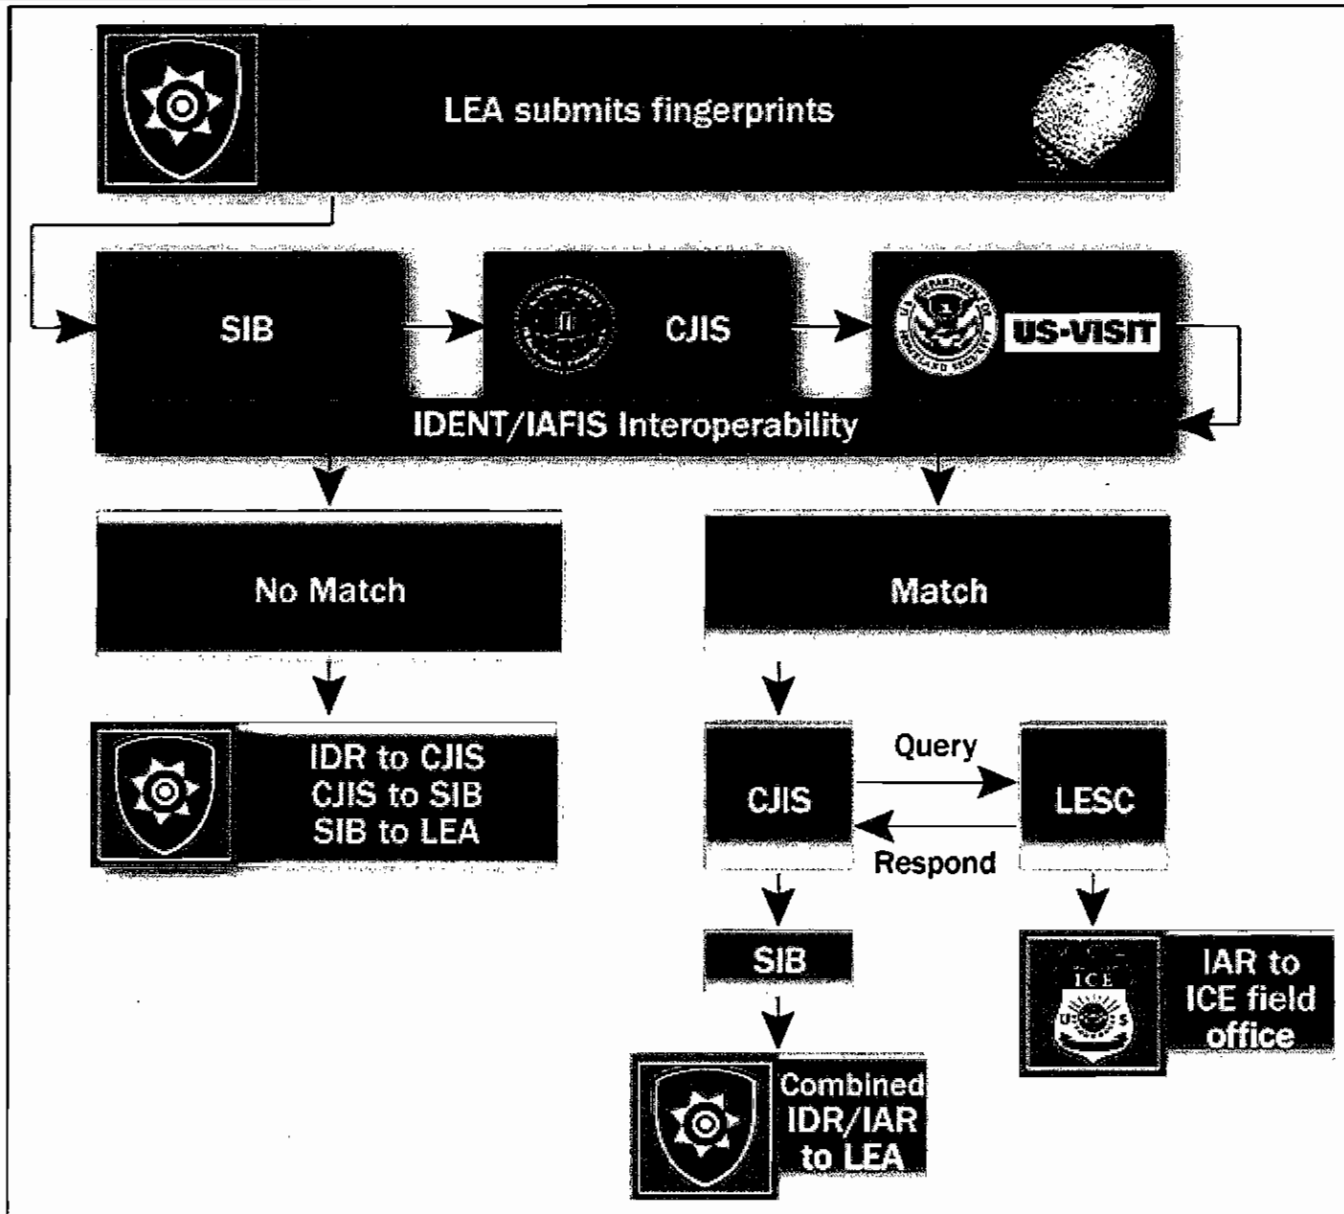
LEA submits fingerprints

SIB

CJIS

US-VISIT

IDENT/IAFIS Interoperability

No Match

Match

IDR to CJIS
CJIS to SIB
SIB to LEA

CJIS

Query

LESC

Respond

SIB

ICE

U S

IAR to ICE field office

Combined IDR/IAR to LEA